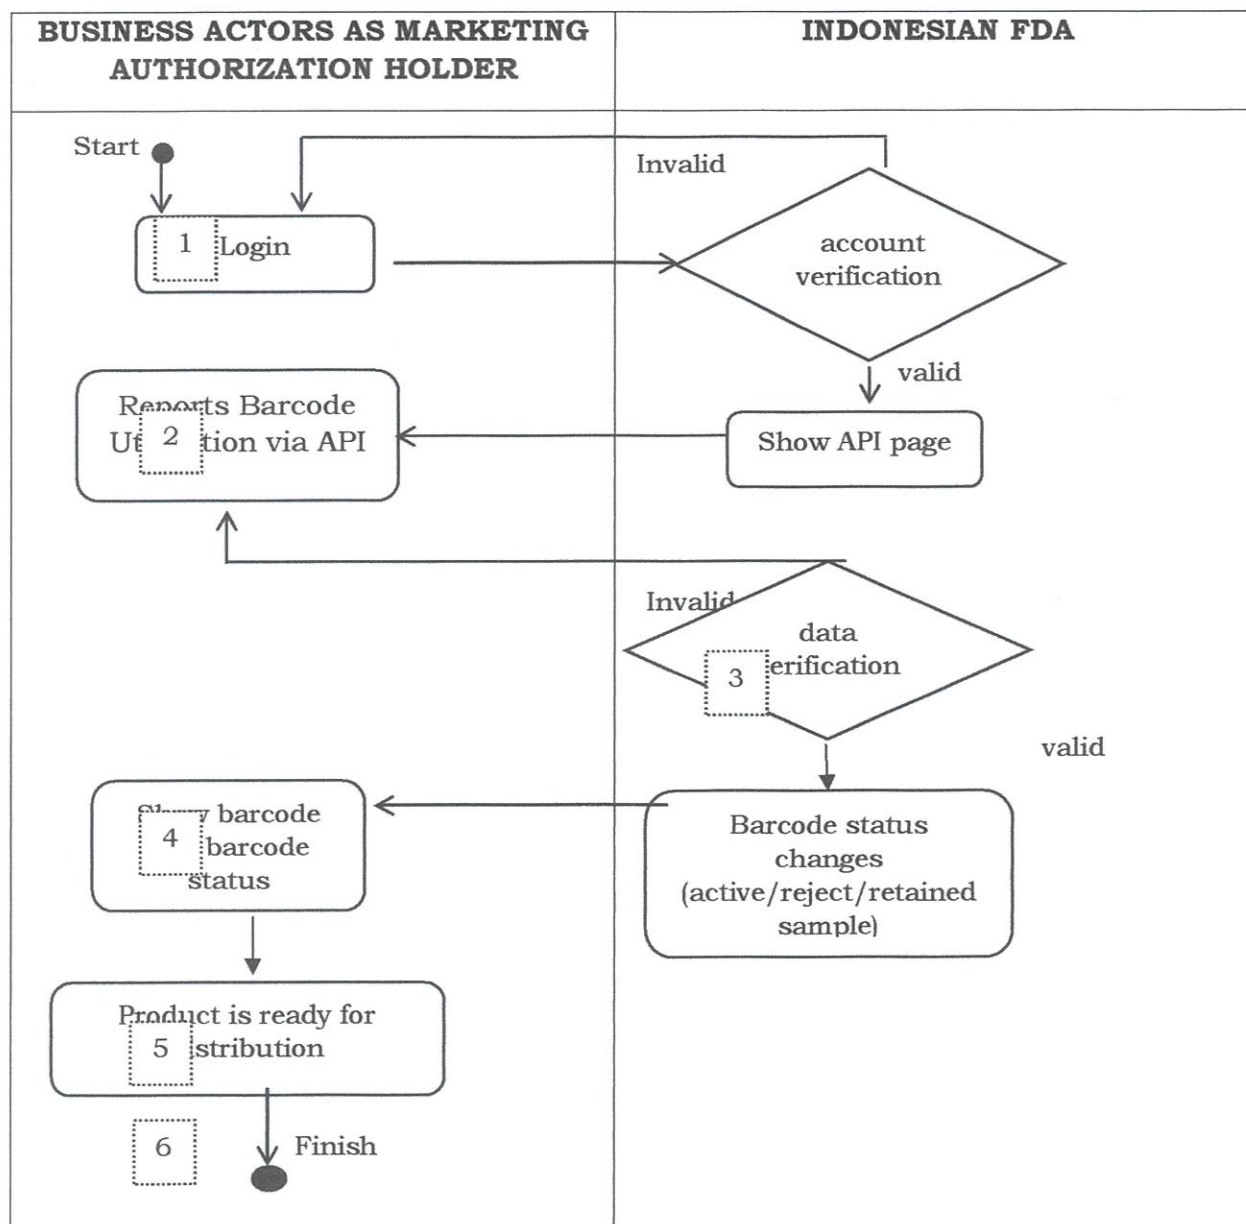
| BUSINESS ACTORS AS MARKETING AUTHORIZATION HOLDER | INDONESIAN FDA |
|---|---|

Start

1 Login

Invalid

account verification

valid

Reports Barcode Ut 2 tion via API

Show API page

Invalid

data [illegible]erification

3

valid

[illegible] barcode 4 barcode status

Barcode status changes (active/reject/retained sample)

Product is ready for 5 stribution

6

Finish